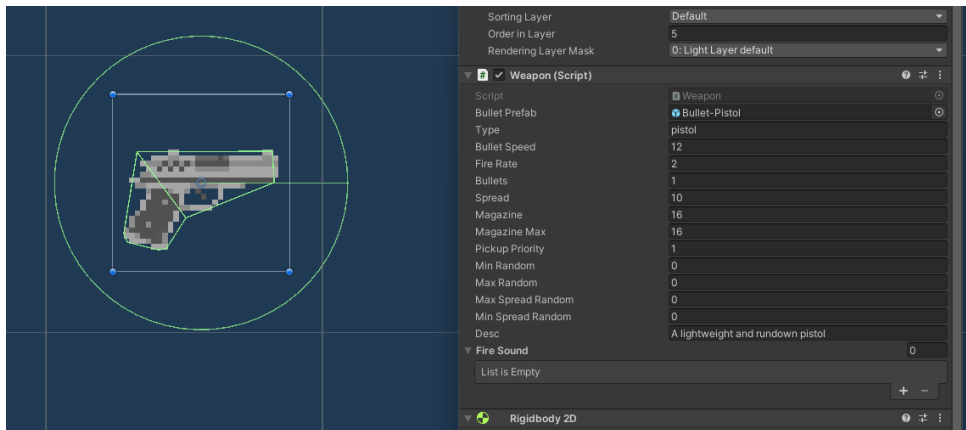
Sorting Layer Default
Order in Layer 5
Rendering Layer Mask 0: Light Layer default

Weapon (Script)

| | |
|---|---|
| Script | Weapon |
| Bullet Prefab | Bullet-Pistol |
| Type | pistol |
| Bullet Speed | 12 |
| Fire Rate | 2 |
| Bullets | 1 |
| Spread | 10 |
| Magazine | 16 |
| Magazine Max | 16 |
| Pickup Priority | 1 |
| Min Random | 0 |
| Max Random | 0 |
| Max Spread Random | 0 |
| Min Spread Random | 0 |
| Desc | A lightweight and rundown pistol |

Fire Sound 0
List is Empty
+ −

Rigidbody 2D